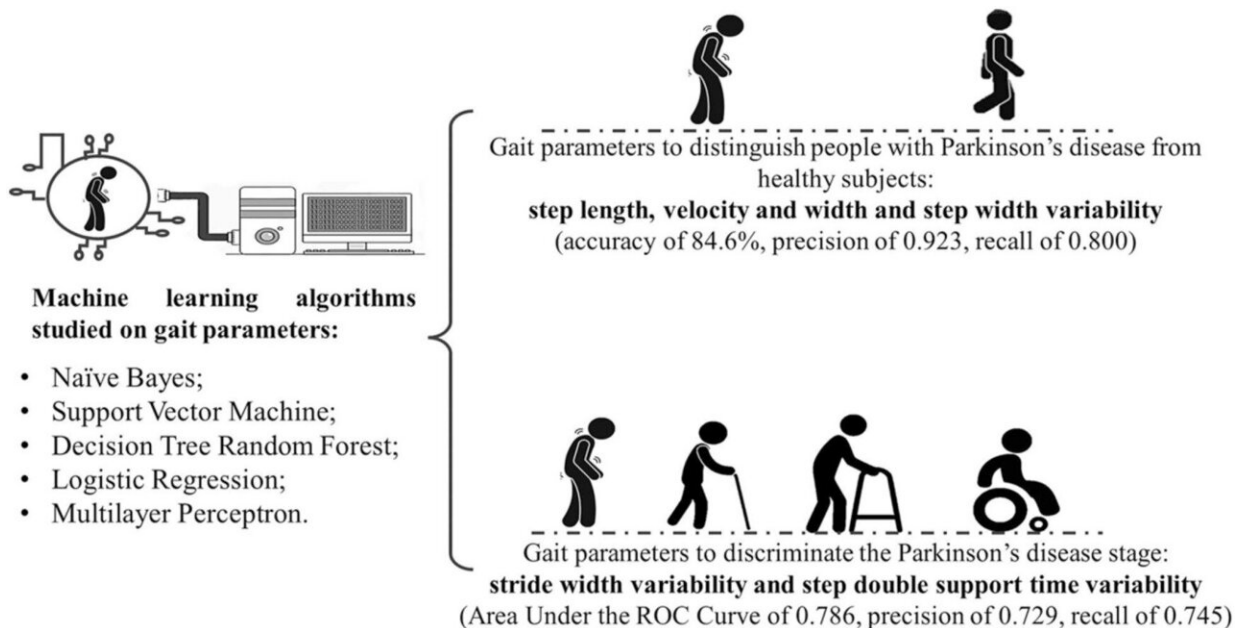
Machine learning algorithms studied on gait parameters:

- Naïve Bayes;
- Support Vector Machine;
- Decision Tree Random Forest;
- Logistic Regression;
- Multilayer Perceptron.

Gait parameters to distinguish people with Parkinson's disease from healthy subjects:
**step length, velocity and width and step width variability**
(accuracy of 84.6%, precision of 0.923, recall of 0.800)

Gait parameters to discriminate the Parkinson's disease stage:
**stride width variability and step double support time variability**
(Area Under the ROC Curve of 0.786, precision of 0.729, recall of 0.745)